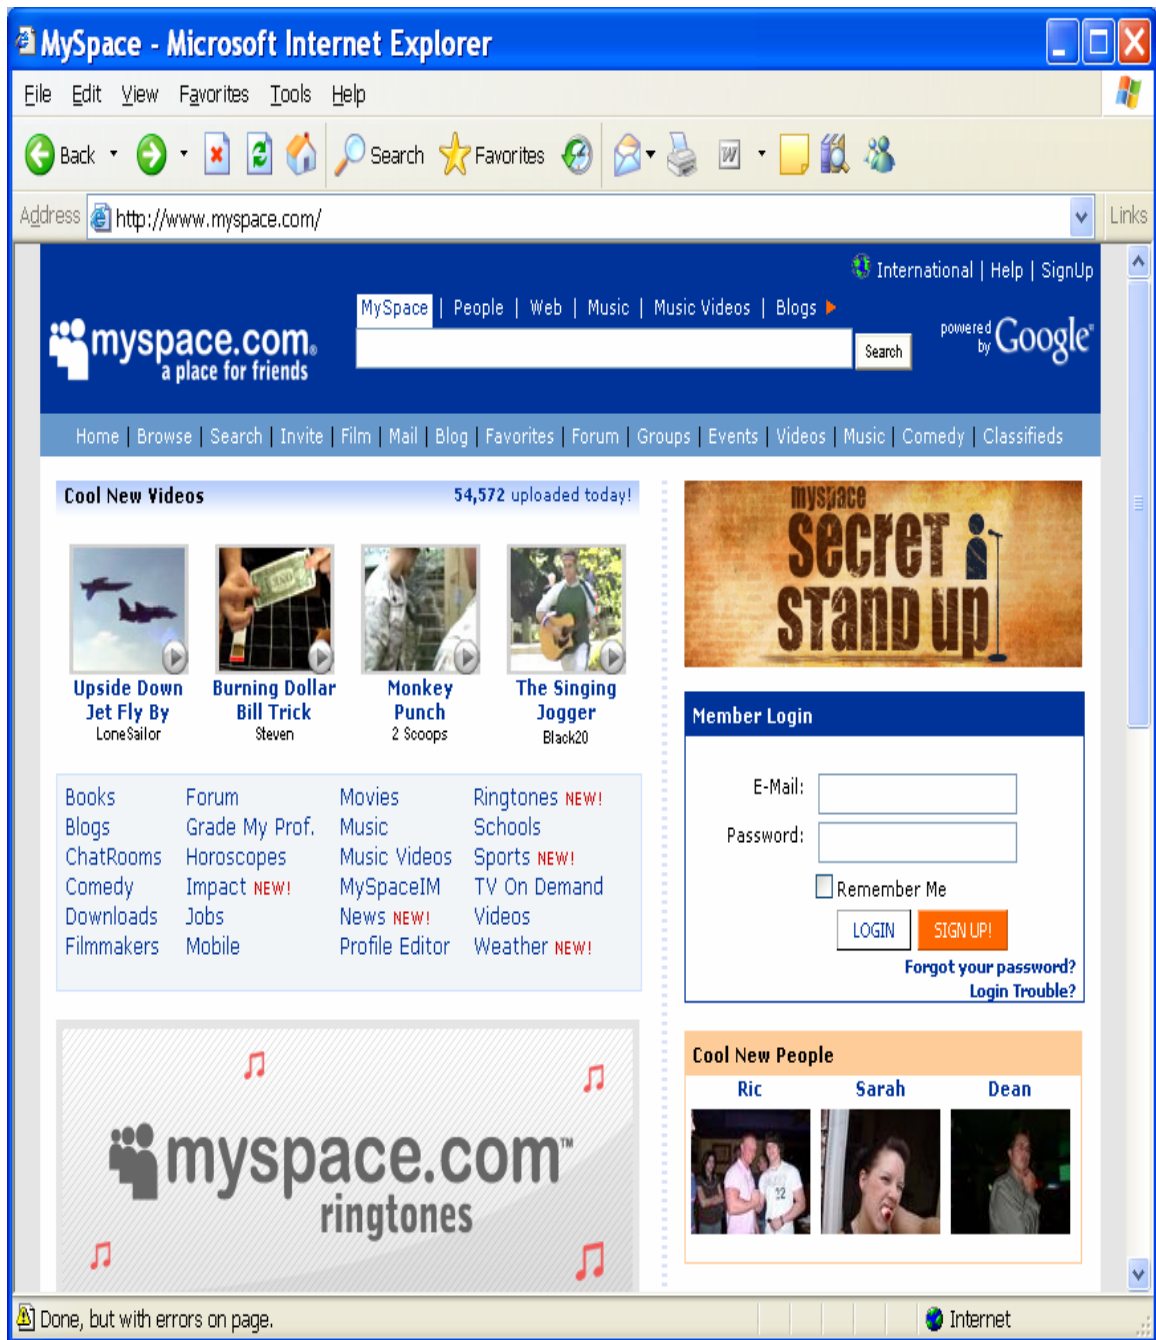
MySpace - Microsoft Internet Explorer

File Edit View Favorites Tools Help

Back Search Favorites

Address http://www.myspace.com/ Links

International | Help | SignUp

MySpace | People | Web | Music | Music Videos | Blogs

Search

powered by Google

myspace.com a place for friends

Home | Browse | Search | Invite | Film | Mail | Blog | Favorites | Forum | Groups | Events | Videos | Music | Comedy | Classifieds

Cool New Videos 54,572 uploaded today!

Upside Down Jet Fly By
LoneSailor

Burning Dollar Bill Trick
Steven

Monkey Punch
2 Scoops

The Singing Jogger
Black20

Books
Blogs
ChatRooms
Comedy
Downloads
Filmmakers

Forum
Grade My Prof.
Horoscopes
Impact NEW!
Jobs
Mobile

Movies
Music
Music Videos
MySpaceIM
News NEW!
Profile Editor

Ringtones NEW!
Schools
Sports NEW!
TV On Demand
Videos
Weather NEW!

myspace.com™ ringtones

myspace secret stand up

Member Login

E-Mail:
Password:
Remember Me
LOGIN SIGN UP!
Forgot your password?
Login Trouble?

Cool New People
Ric Sarah Dean

Done, but with errors on page. Internet